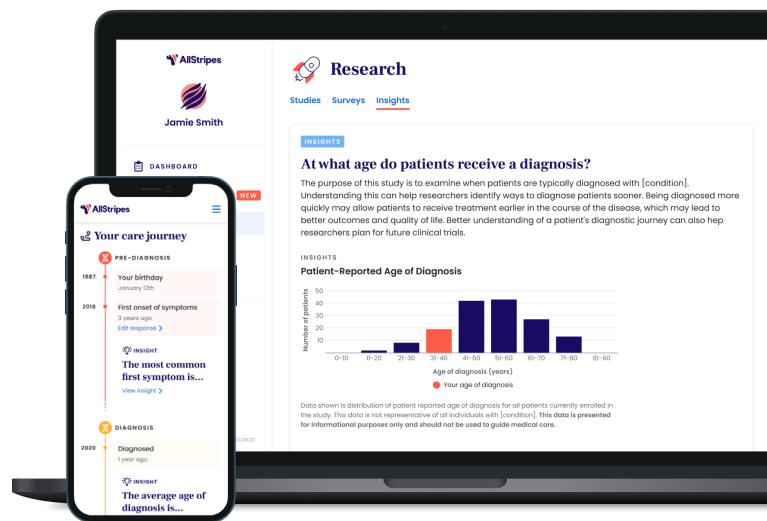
AllStripes

Jamie Smith

DASHBOARD

NEW

Research

Studies Surveys Insights

INSIGHTS

At what age do patients receive a diagnosis?

The purpose of this study is to examine when patients are typically diagnosed with [condition]. Understanding this can help researchers identify ways to diagnose patients sooner. Being diagnosed more quickly may allow patients to receive treatment earlier in the course of the disease, which may lead to better outcomes and quality of life. Better understanding of a patient's diagnostic journey can also hep researchers plan for future clinical trials.

INSIGHTS

Patient-Reported Age of Diagnosis

Number of patients

50
40
30
20
10

0-10 11-20 21-30 31-40 41-50 51-60 61-70 71-80 81-90

Age of diagnosis (years)

Your age of diagnosis

Data shown is distribution of patient reported age of diagnosis for all patients currently enrolled in the study. This data is not representative of all individuals with [condition]. This data is presented for informational purposes only and should not be used to guide medical care.

AllStripes

Your care journey

PRE-DIAGNOSIS

1987 Your birthday
January 12th

2018 First onset of symptoms
3 years ago
Edit response >

INSIGHT
The most common first symptom is...
View insight >

DIAGNOSIS

2020 Diagnosed
1 year ago

INSIGHT
The average age of diagnosis is...